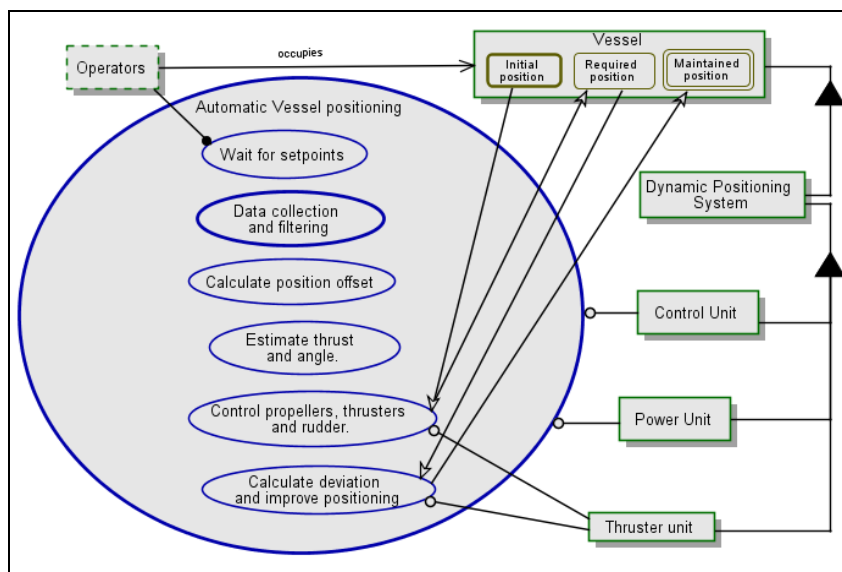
Operators

occupies

Vessel

Initial position

Required position

Maintained position

Automatic Vessel positioning

Wait for setpoints

Data collection and filtering

Calculate position offset

Estimate thrust and angle.

Control propellers, thrusters and rudder.

Calculate deviation and improve positioning

Dynamic Positioning System

Control Unit

Power Unit

Thruster unit